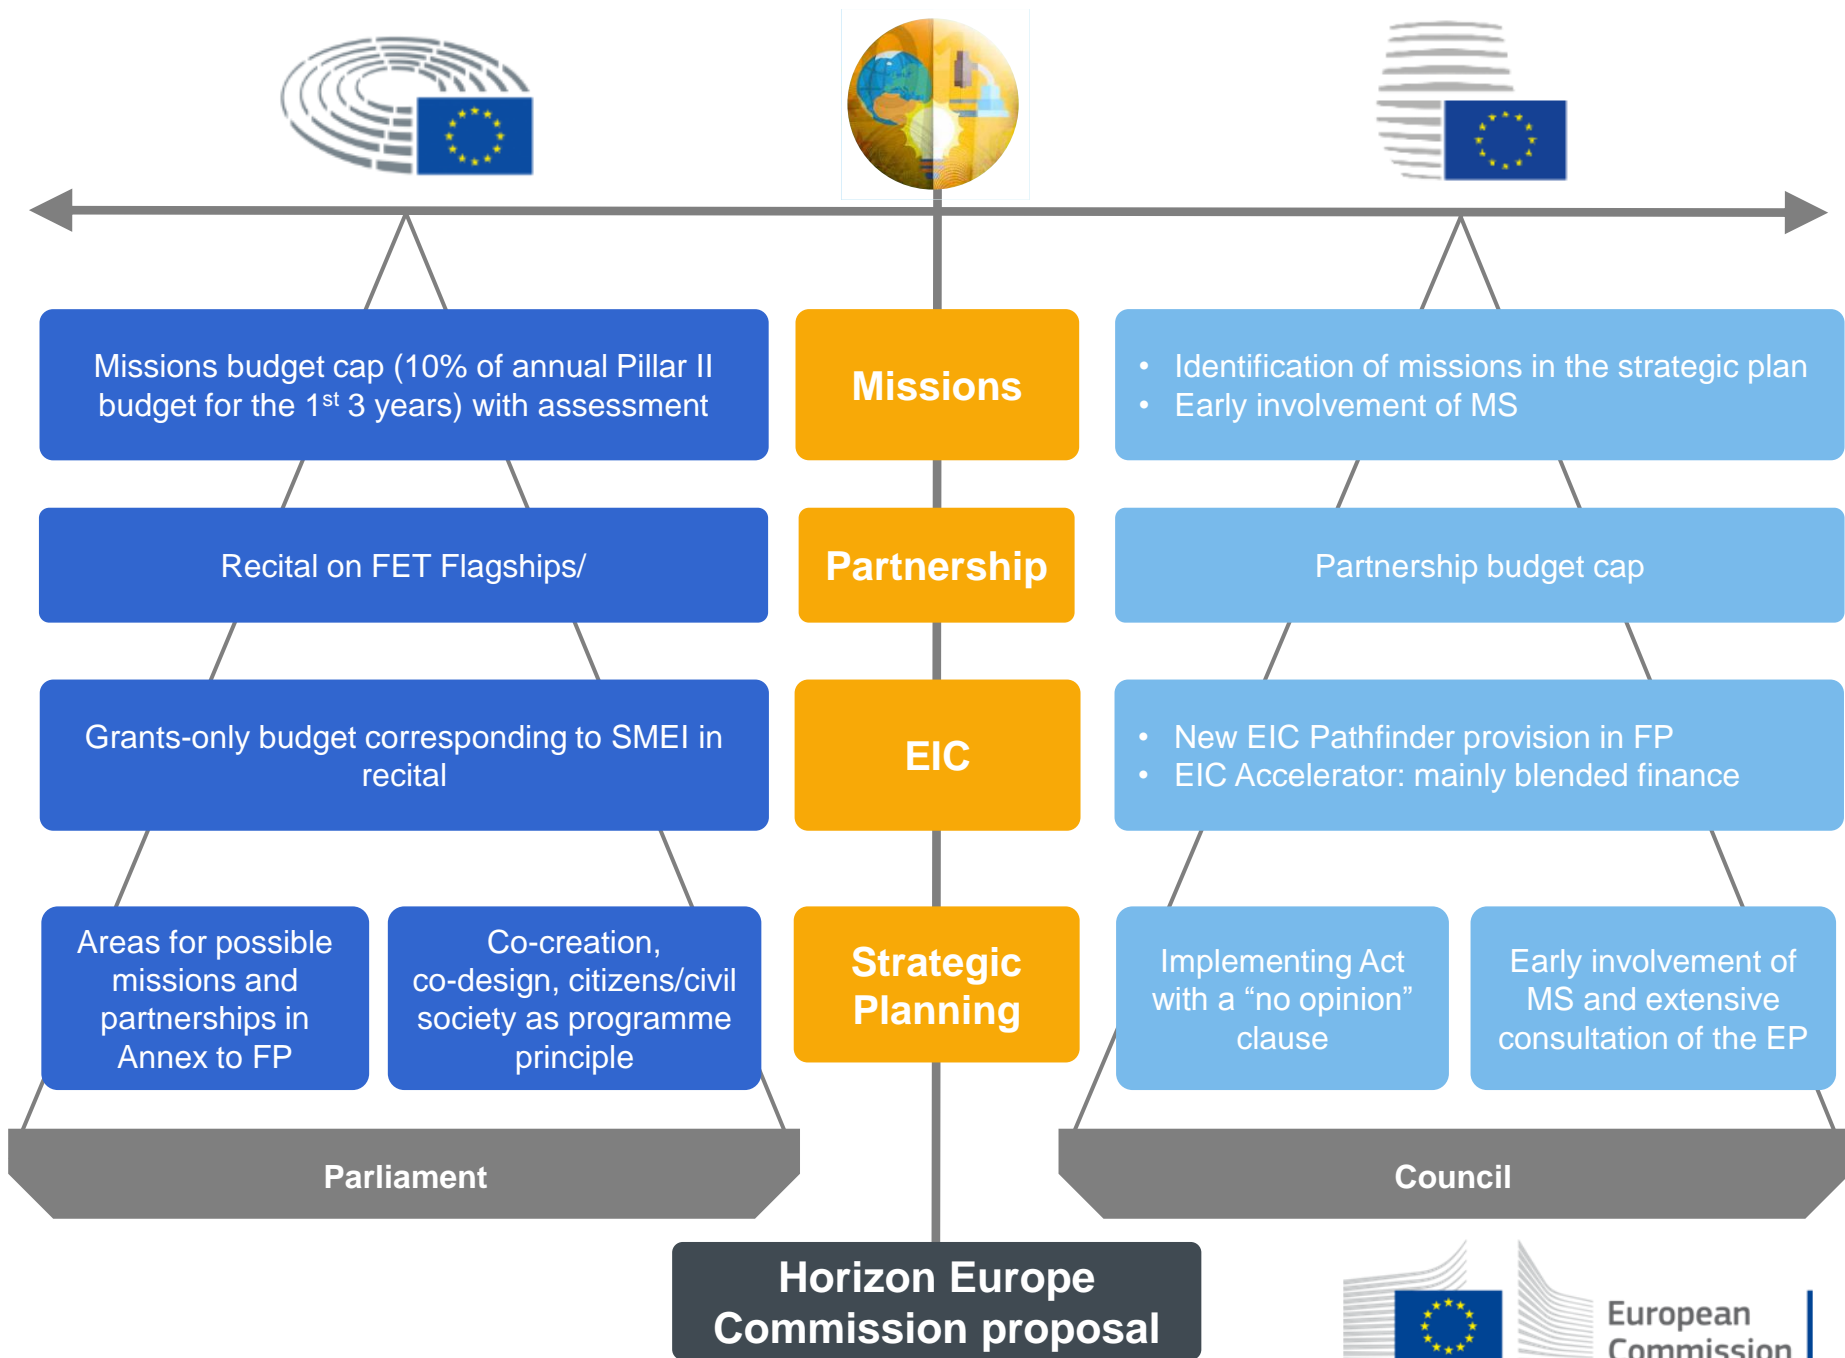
Missions budget cap (10% of annual Pillar II budget for the 1$^{st}$ 3 years) with assessment

Missions

• Identification of missions in the strategic plan
• Early involvement of MS

Recital on FET Flagships/

Partnership

Partnership budget cap

Grants-only budget corresponding to SMEI in recital

EIC

• New EIC Pathfinder provision in FP
• EIC Accelerator: mainly blended finance

Areas for possible missions and partnerships in Annex to FP

Co-creation, co-design, citizens/civil society as programme principle

Strategic Planning

Implementing Act with a “no opinion” clause

Early involvement of MS and extensive consultation of the EP

Parliament

Council

Horizon Europe Commission proposal

European Commission